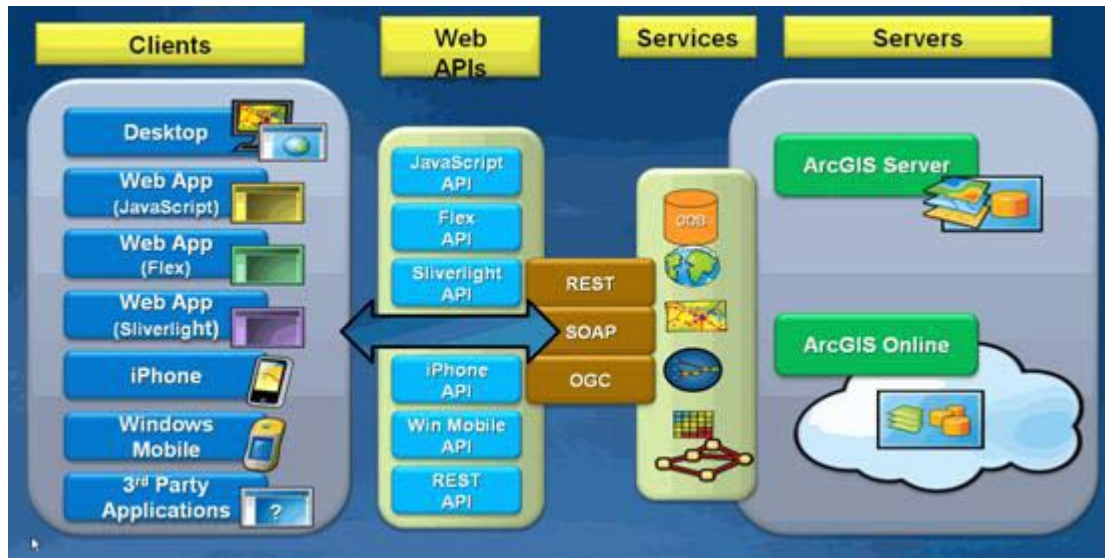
Clients

Web APIs

Services

Servers

Desktop

Web App (JavaScript)

Web App (Flex)

Web App (Sliverlight)

iPhone

Windows Mobile

3rd Party Applications

?

JavaScript API

Flex API

Sliverlight API

iPhone API

Win Mobile API

REST API

REST

SOAP

OGC

ArcGIS Server

ArcGIS Online